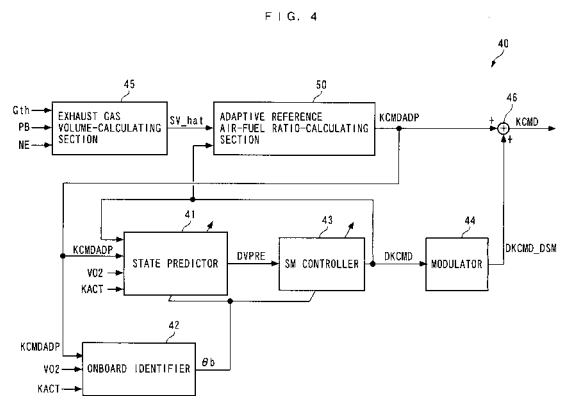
F I G. 4

40

45

Gth
PB
NE

EXHAUST GAS VOLUME-CALCULATING SECTION

SV_hat

50

ADAPTIVE REFERENCE AIR-FUEL RATIO-CALCULATING SECTION

KCMDADP

46

+

+

KCMD

41

43

44

KCMDADP

VO2

KACT

STATE PREDICTOR

DVPRE

SM CONTROLLER

DKCMD

MODULATOR

DKCMD_DSM

42

KCMDADP

VO2

KACT

ONBOARD IDENTIFIER

$\theta b$